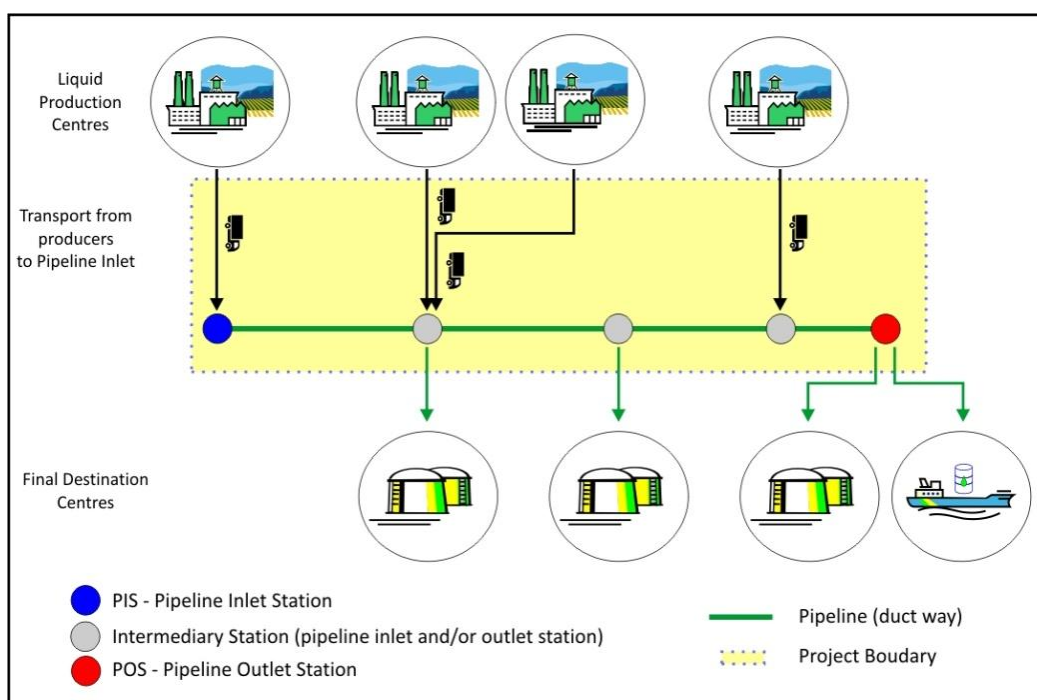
Liquid Production Centres

Transport from producers to Pipeline Inlet

Final Destination Centres

PIS - Pipeline Inlet Station

Intermediary Station (pipeline inlet and/or outlet station)

POS - Pipeline Outlet Station

Pipeline (duct way)

Project Boudary